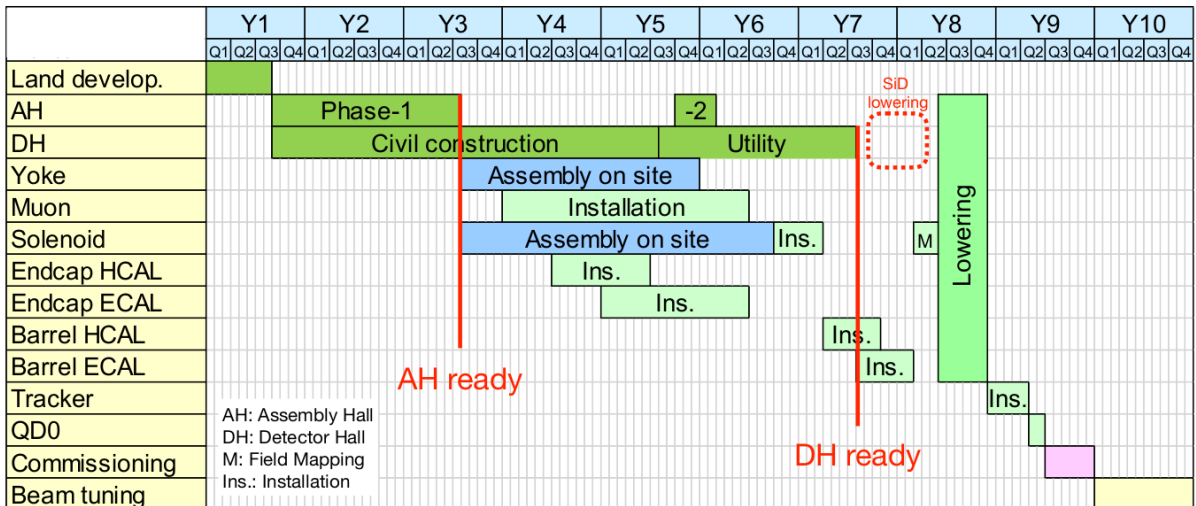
|  | Y1 | Y2 | Y3 | Y4 | Y5 | Y6 | Y7 | Y8 | Y9 | Y10 |
|---|---|---|---|---|---|---|---|---|---|---|
|  | Q1 Q2 Q3 Q4 | Q1 Q2 Q3 Q4 | Q1 Q2 Q3 Q4 | Q1 Q2 Q3 Q4 | Q1 Q2 Q3 Q4 | Q1 Q2 Q3 Q4 | Q1 Q2 Q3 Q4 | Q1 Q2 Q3 Q4 | Q1 Q2 Q3 Q4 | Q1 Q2 Q3 Q4 |
| Land develop. |  |  |  |  |  |  |  |  |  |  |
| AH | Phase-1 |  |  |  | -2 |  |  |  |  |  |
| DH | Civil construction |  |  |  | Utility |  |  |  |  |  |
| Yoke | Assembly on site |  |  |  |  |  |  |  |  |  |
| Muon | Installation |  |  |  |  |  |  |  |  |  |
| Solenoid | Assembly on site | Ins. |  |  |  |  |  | M |  |  |
| Endcap HCAL | Ins. |  |  |  |  |  |  |  |  |  |
| Endcap ECAL | Ins. |  |  |  |  |  |  |  |  |  |
| Barrel HCAL | Ins. |  |  |  |  |  |  |  |  |  |
| Barrel ECAL | Ins. |  |  |  |  |  |  |  |  |  |
| Tracker | Ins. |  |  |  |  |  |  |  |  |  |
| QD0 |  |  |  |  |  |  |  |  |  |  |
| Commissioning |  |  |  |  |  |  |  |  |  |  |
| Beam tuning |  |  |  |  |  |  |  |  |  |  |

SiD lowering

Lowering

AH ready

DH ready

AH: Assembly Hall
DH: Detector Hall
M: Field Mapping
Ins.: Installation